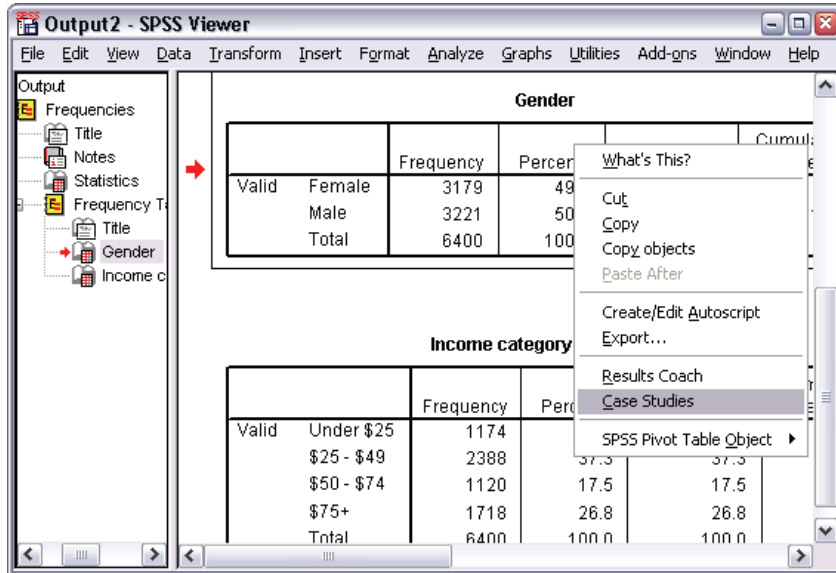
Output2 - SPSS Viewer

File Edit View Data Transform Insert Format Analyze Graphs Utilities Add-ons Window Help

Output
Frequencies
Title
Notes
Statistics
Frequency Ta
Title
Gender
Income c

Gender

| | | Frequency | Percen | | Cumul |
|---|---|---|---|---|---|
| Valid | Female | 3179 | 49 | | |
| | Male | 3221 | 50 | | |
| | Total | 6400 | 100 | | |

What's This?
Cut
Copy
Copy objects
Paste After
Create/Edit Autoscript
Export...
Results Coach
Case Studies
SPSS Pivot Table Object

Income category

| | | Frequency | Perc | | |
|---|---|---|---|---|---|
| Valid | Under $25 | 1174 | | | |
| | $25 - $49 | 2388 | 37.3 | 37.3 | |
| | $50 - $74 | 1120 | 17.5 | 17.5 | |
| | $75+ | 1718 | 26.8 | 26.8 | |
| | Total | 6400 | 100.0 | 100.0 | |